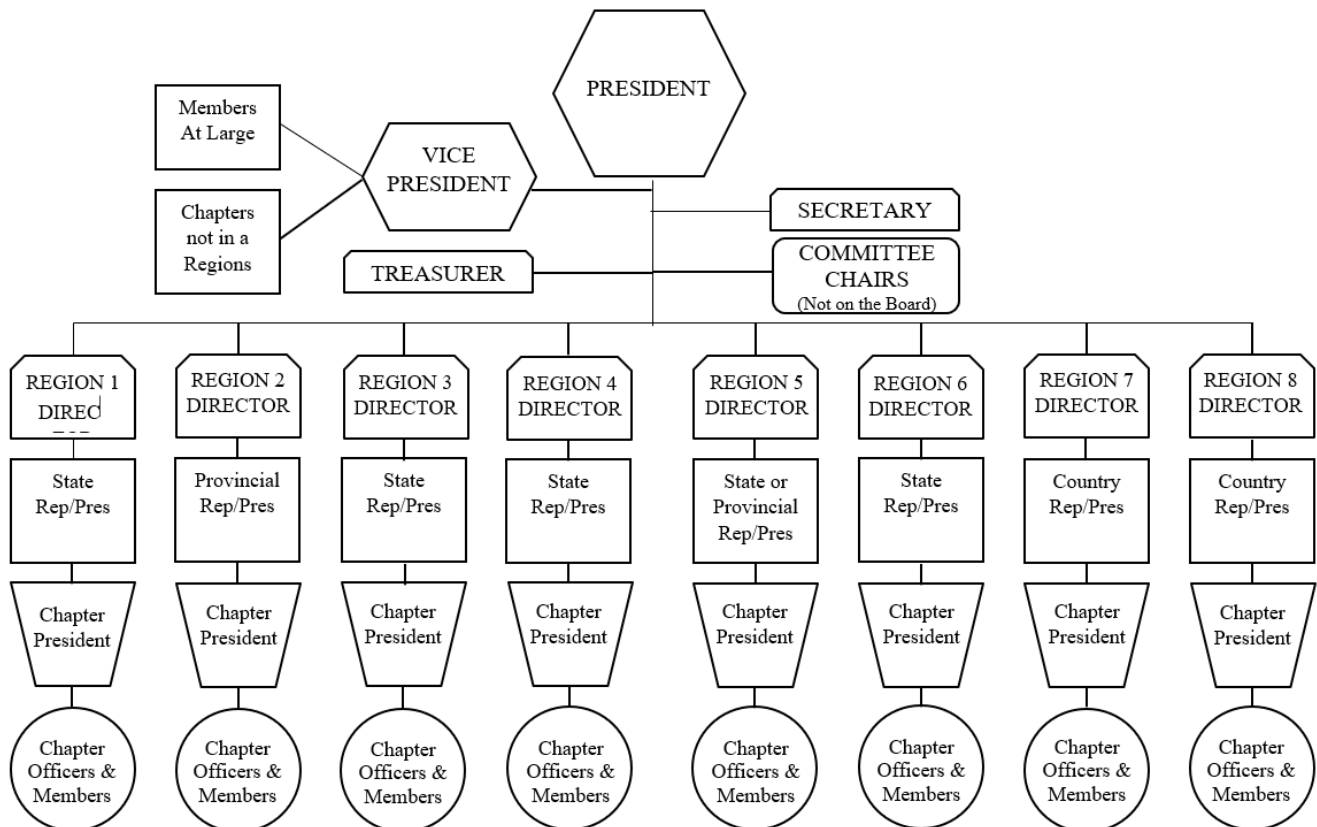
PRESIDENT

Members At Large

Chapters not in a Regions

VICE PRESIDENT

SECRETARY

TREASURER

COMMITTEE CHAIRS (Not on the Board)

REGION 1 DIREC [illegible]

State Rep/Pres

Chapter President

Chapter Officers & Members

REGION 2 DIRECTOR

Provincial Rep/Pres

Chapter President

Chapter Officers & Members

REGION 3 DIRECTOR

State Rep/Pres

Chapter President

Chapter Officers & Members

REGION 4 DIRECTOR

State Rep/Pres

Chapter President

Chapter Officers & Members

REGION 5 DIRECTOR

State or Provincial Rep/Pres

Chapter President

Chapter Officers & Members

REGION 6 DIRECTOR

State Rep/Pres

Chapter President

Chapter Officers & Members

REGION 7 DIRECTOR

Country Rep/Pres

Chapter President

Chapter Officers & Members

REGION 8 DIRECTOR

Country Rep/Pres

Chapter President

Chapter Officers & Members